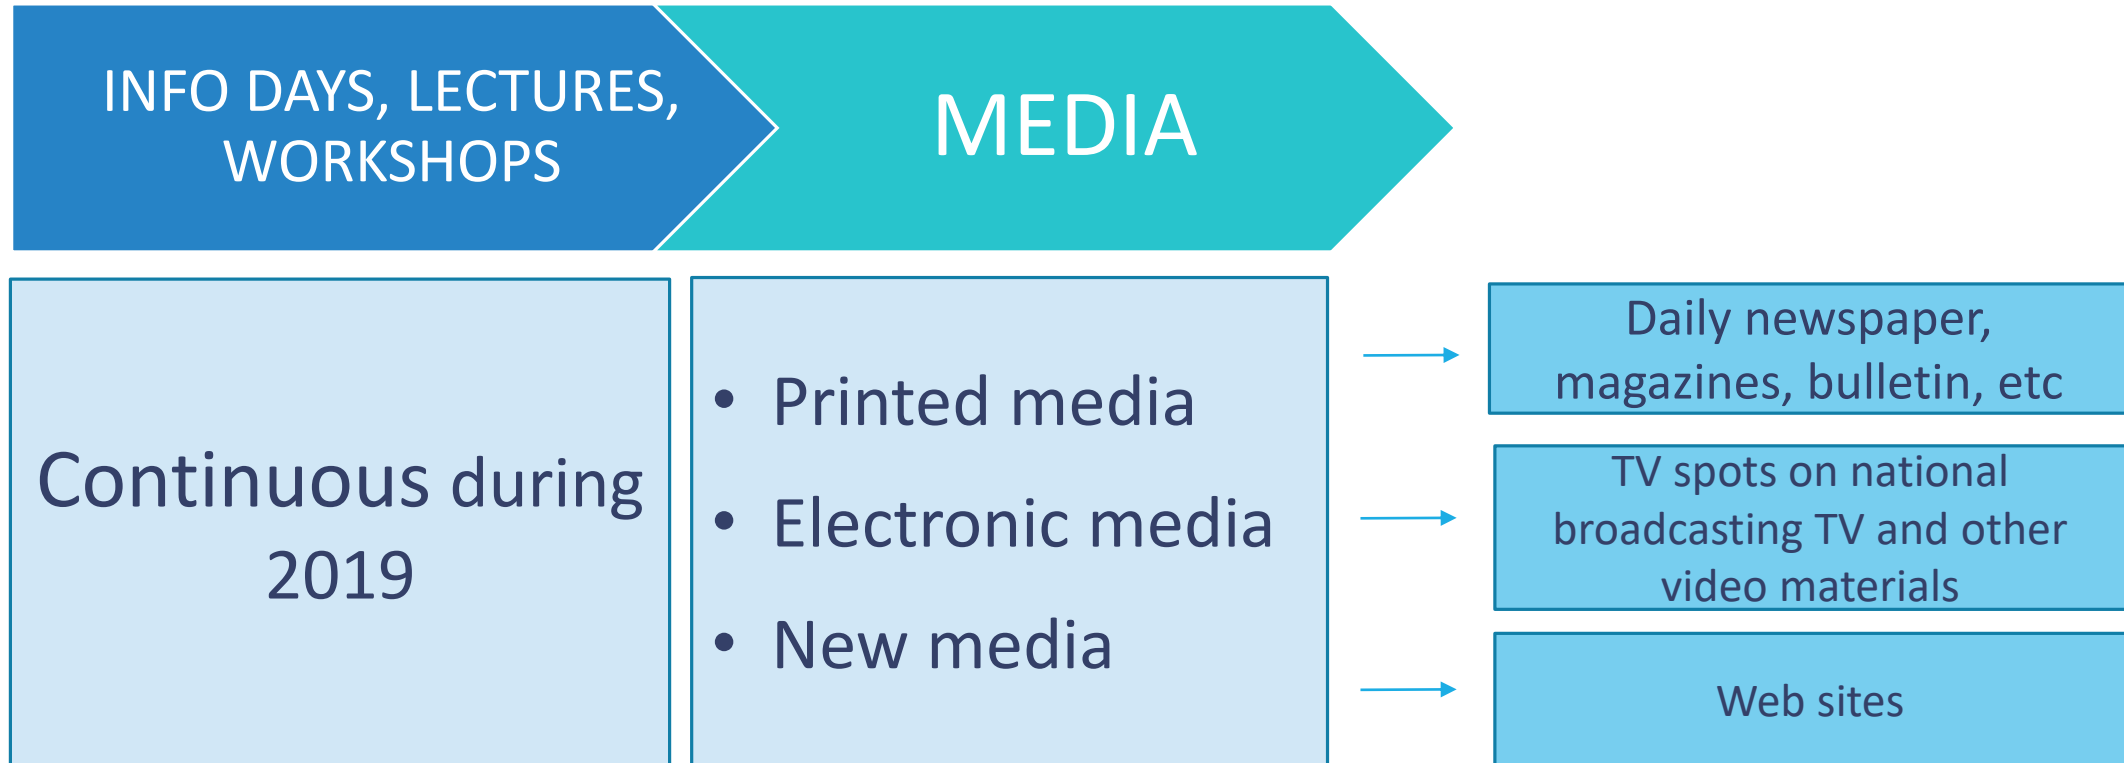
INFO DAYS, LECTURES, WORKSHOPS

MEDIA

Continuous during 2019

- Printed media
- Electronic media
- New media

Daily newspaper, magazines, bulletin, etc

TV spots on national broadcasting TV and other video materials

Web sites